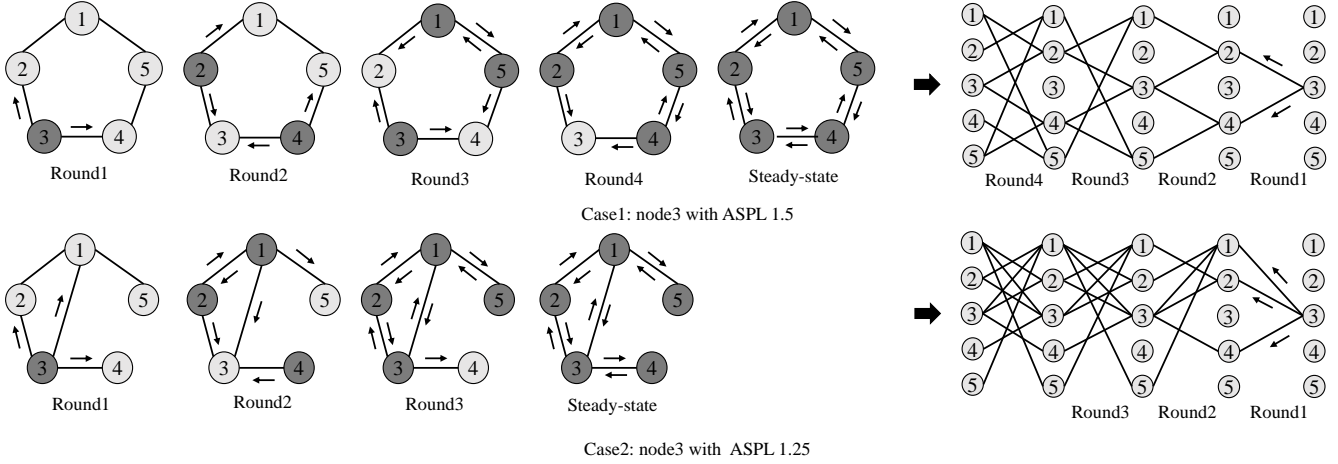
1 2 5 3 4
Round1

1 2 5 3 4
Round2

1 2 5 3 4
Round3

1 2 5 3 4
Round4

1 2 5 3 4
Steady-state

1 2 3 4 5 1 2 3 4 5 1 2 3 4 5 1 2 3 4 5 1 2 3 4 5
Round4 Round3 Round2 Round1

Case1: node3 with ASPL 1.5

1 2 5 3 4
Round1

1 2 5 3 4
Round2

1 2 5 3 4
Round3

1 2 5 3 4
Steady-state

1 2 3 4 5 1 2 3 4 5 1 2 3 4 5 1 2 3 4 5 1 2 3 4 5
Round3 Round2 Round1

Case2: node3 with ASPL 1.25